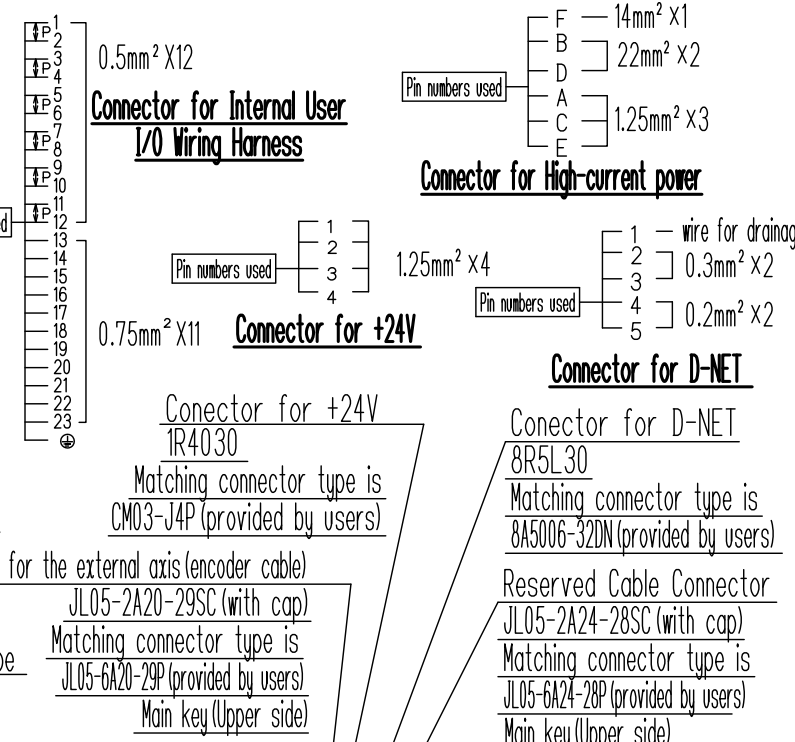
P 1
2
P 3
4
P 5
6
P 7
8
P 9
10
P 11
d 12
13
14
15
16
17
18
19
20
21
22
23

0.5mm² X12

Connector for Internal User I/O Wiring Harness

0.75mm² X11

Pin numbers used
F — 14mm² X1
B
D 22mm² X2
A
C 1.25mm² X3
E

Connector for High-current power

Pin numbers used
1
2
3
4
1.25mm² X4

Connector for +24V

Pin numbers used
1 — wire for drainag
2
3 0.3mm² X2
4
5 0.2mm² X2

Connector for D-NET

Conector for +24V
1R4030
Matching connector type is
CM03-J4P (provided by users)

Conector for D-NET
8R5L30
Matching connector type is
8A5006-32DN (provided by users)

for the external axis (encoder cable)
JL05-2A20-29SC (with cap)
Matching connector type is
pe
JL05-6A20-29P (provided by users)
Main key (Upper side)

Reserved Cable Connector
JL05-2A24-28SC (with cap)
Matching connector type is
JL05-6A24-28P (provided by users)
Main key (Upper side)